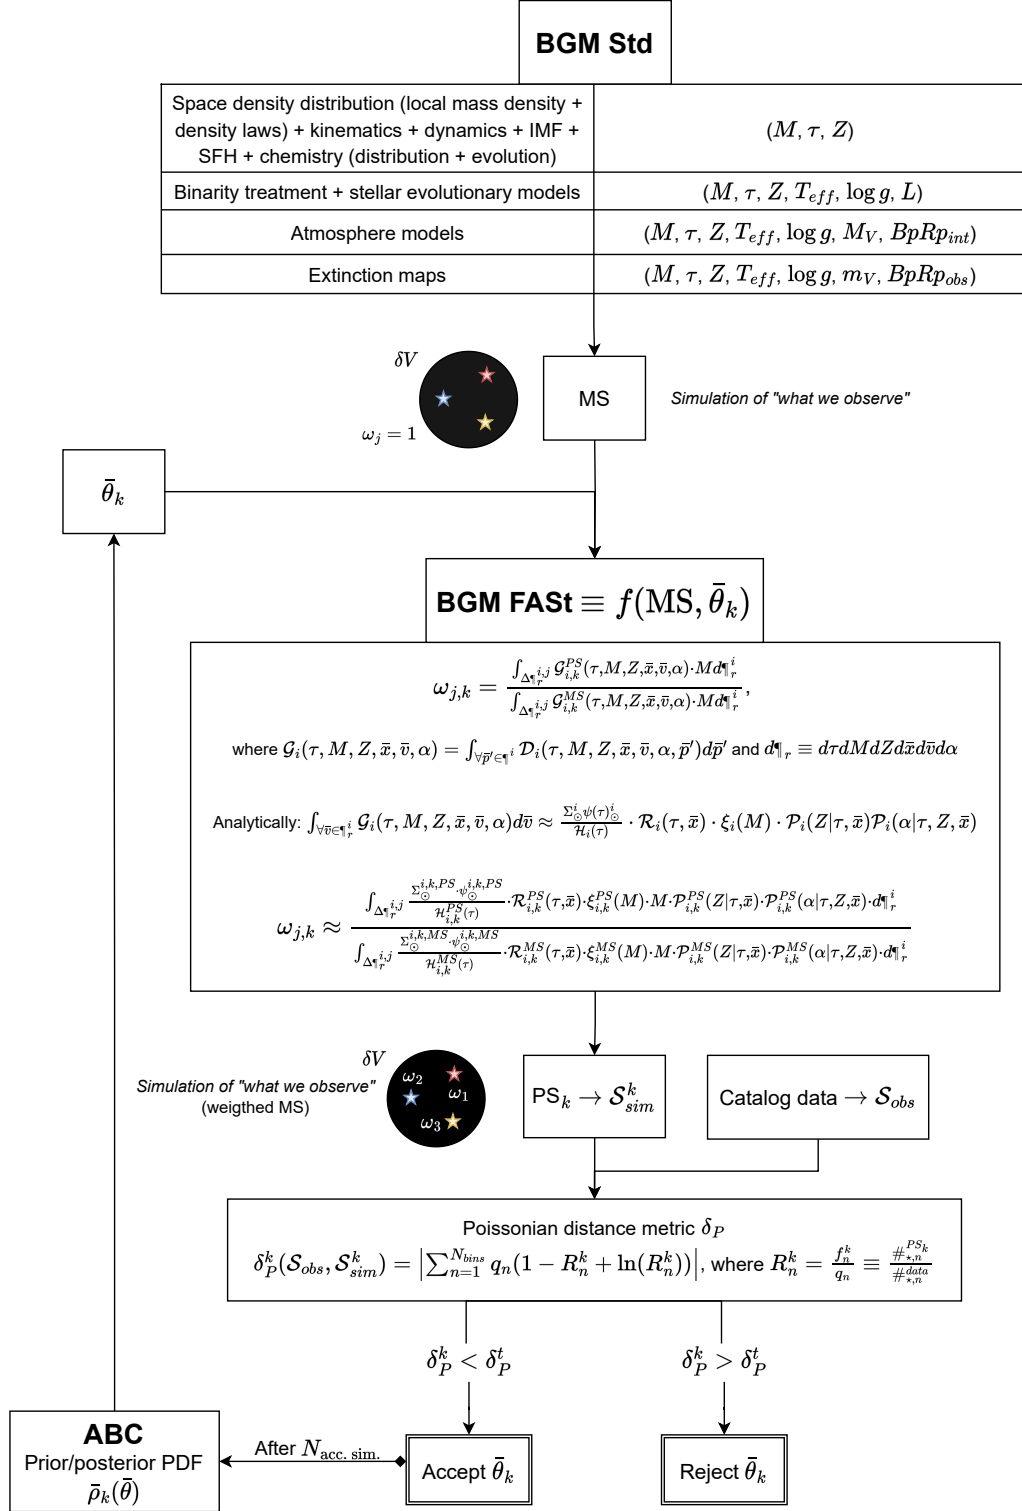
BGM Std

| Space density distribution (local mass density + density laws) + kinematics + dynamics + IMF + SFH + chemistry (distribution + evolution) | $(M, \tau, Z)$ |
|---|---|
| Binarity treatment + stellar evolutionary models | $(M, \tau, Z, T_{eff}, \log g, L)$ |
| Atmosphere models | $(M, \tau, Z, T_{eff}, \log g, M_V, BpRp_{int})$ |
| Extinction maps | $(M, \tau, Z, T_{eff}, \log g, m_V, BpRp_{obs})$ |

$\delta V$

$\omega_j = 1$

MS

Simulation of "what we observe"

$\bar{\theta}_k$

BGM FASt $\equiv f(\mathrm{MS}, \bar{\theta}_k)$

$\omega_{j,k} = \frac{\int_{\Delta\P_r^{i,j}} \mathcal{G}_{i,k}^{PS}(\tau,M,Z,\bar{x},\bar{v},\alpha)\cdot Md\P_r^i}{\int_{\Delta\P_r^{i,j}} \mathcal{G}_{i,k}^{MS}(\tau,M,Z,\bar{x},\bar{v},\alpha)\cdot Md\P_r^i},$

where $\mathcal{G}_i(\tau, M, Z, \bar{x}, \bar{v}, \alpha) = \int_{\forall\bar{p}'\in\P^i} \mathcal{D}_i(\tau, M, Z, \bar{x}, \bar{v}, \alpha, \bar{p}')d\bar{p}'$ and $d\P_r \equiv d\tau dMdZd\bar{x}d\bar{v}d\alpha$

Analytically: $\int_{\forall\bar{v}\in\P_r^i} \mathcal{G}_i(\tau, M, Z, \bar{x}, \bar{v}, \alpha)d\bar{v} \approx \frac{\Sigma_\odot^i \cdot \psi(\tau)_\odot^i}{\mathcal{H}_i(\tau)} \cdot \mathcal{R}_i(\tau, \bar{x}) \cdot \xi_i(M) \cdot \mathcal{P}_i(Z|\tau, \bar{x})\mathcal{P}_i(\alpha|\tau, Z, \bar{x})$

$\omega_{j,k} \approx \frac{\int_{\Delta\P_r^{i,j}} \frac{\Sigma_\odot^{i,k,PS}\cdot\psi_\odot^{i,k,PS}}{\mathcal{H}_{i,k}^{PS}(\tau)}\cdot\mathcal{R}_{i,k}^{PS}(\tau,\bar{x})\cdot\xi_{i,k}^{PS}(M)\cdot M\cdot\mathcal{P}_{i,k}^{PS}(Z|\tau,\bar{x})\cdot\mathcal{P}_{i,k}^{PS}(\alpha|\tau,Z,\bar{x})\cdot d\P_r^i}{\int_{\Delta\P_r^{i,j}} \frac{\Sigma_\odot^{i,k,MS}\cdot\psi_\odot^{i,k,MS}}{\mathcal{H}_{i,k}^{MS}(\tau)}\cdot\mathcal{R}_{i,k}^{MS}(\tau,\bar{x})\cdot\xi_{i,k}^{MS}(M)\cdot M\cdot\mathcal{P}_{i,k}^{MS}(Z|\tau,\bar{x})\cdot\mathcal{P}_{i,k}^{MS}(\alpha|\tau,Z,\bar{x})\cdot d\P_r^i}$

$\delta V$

Simulation of "what we observe" (weigthed MS)

$\omega_2$ $\omega_1$ $\omega_3$

PS$_k \rightarrow \mathcal{S}_{sim}^k$

Catalog data $\rightarrow \mathcal{S}_{obs}$

Poissonian distance metric $\delta_P$

$\delta_P^k(\mathcal{S}_{obs}, \mathcal{S}_{sim}^k) = \left|\sum_{n=1}^{N_{bins}} q_n(1 - R_n^k + \ln(R_n^k))\right|$, where $R_n^k = \frac{f_n^k}{q_n} \equiv \frac{\#_{\star,n}^{PS_k}}{\#_{\star,n}^{data}}$

$\delta_P^k < \delta_P^t$

$\delta_P^k > \delta_P^t$

ABC
Prior/posterior PDF
$\bar{\rho}_k(\bar{\theta})$

After $N_{\text{acc. sim.}}$

Accept $\bar{\theta}_k$

Reject $\bar{\theta}_k$